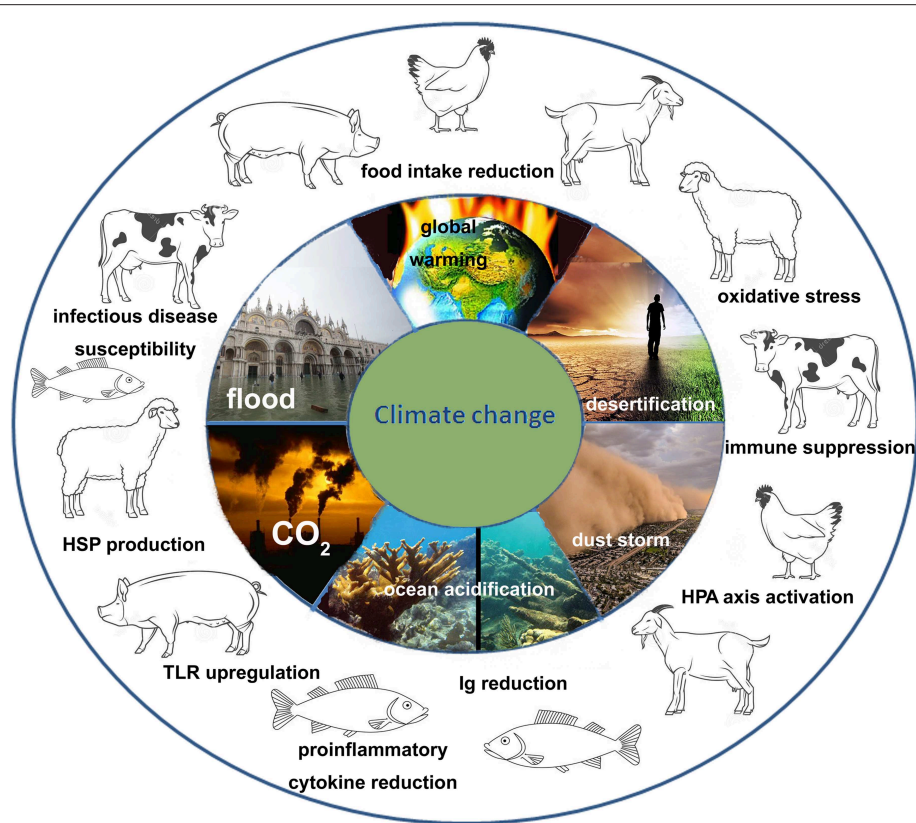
food intake reduction

global warming

infectious disease susceptibility

oxidative stress

flood

Climate change

desertification

immune suppression

$CO_2$

dust storm

HSP production

ocean acidification

HPA axis activation

TLR upregulation

Ig reduction

proinflammatory cytokine reduction